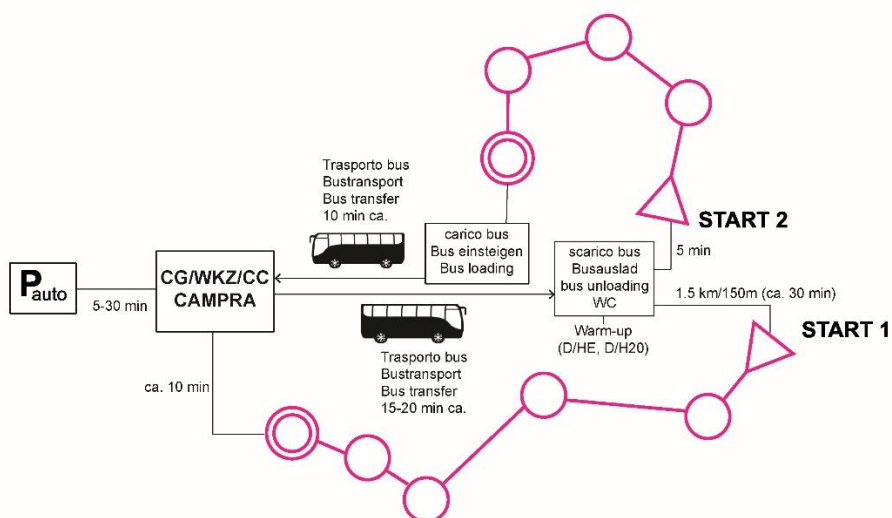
Trasporto bus
Bustransport
Bus transfer
10 min ca.

carico bus
Bus einsteigen
Bus loading

START 2

5 min

scarico bus
Busauslad
bus unloading
WC

$P_{auto}$

5-30 min

CG/WKZ/CC
CAMPRA

1.5 km/150m (ca. 30 min)

START 1

Warm-up
(D/HE, D/H20)

Trasporto bus
Bustransport
Bus transfer
15-20 min ca.

ca. 10 min